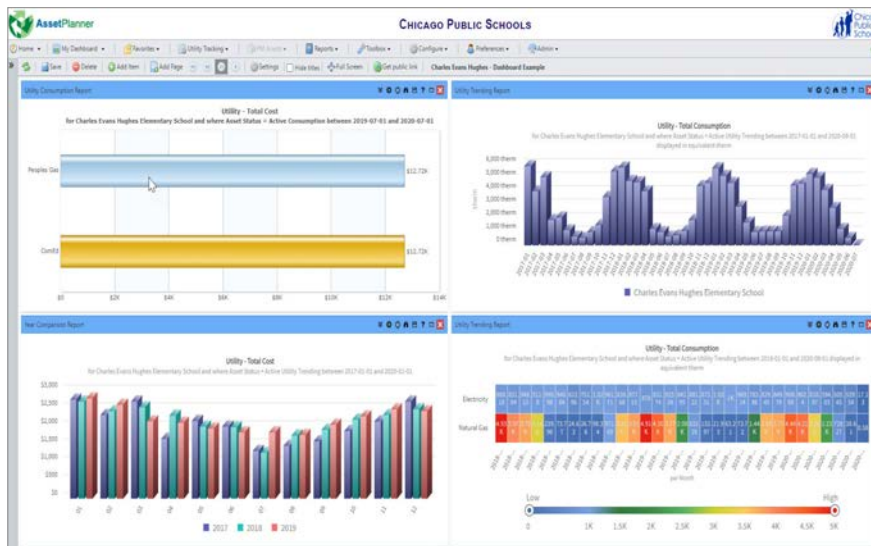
AssetPlanner

CHICAGO PUBLIC SCHOOLS

Chicago Public Schools

Home ▾ | My Dashboard ▾ | Favorites ▾ | Utility Tracking ▾ | PM Assets ▾ | Reports ▾ | Toolbox ▾ | Configure ▾ | Preferences ▾ | Admin ▾

Save | Delete | Add Item | Add Page | Settings | Hide titles | Full Screen | Get public link | Charles Evans Hughes - Dashboard Example

Utility Consumption Report

Utility - Total Cost
for Charles Evans Hughes Elementary School and where Asset Status = Active Consumption between 2019-07-01 and 2020-07-01

Peoples Gas $12.72K
ComEd $12.72K

$0 $2K $4K $6K $8K $10K $12K $14K

Utility Trending Report

Utility - Total Consumption
for Charles Evans Hughes Elementary School and where Asset Status = Active Utility Trending between 2017-01-01 and 2020-08-01 displayed in equivalent therm

6,000 therm
5,000 therm
4,000 therm
3,000 therm
2,000 therm
1,000 therm
0 therm

Charles Evans Hughes Elementary School

Year Comparison Report

Utility - Total Cost
for Charles Evans Hughes Elementary School and where Asset Status = Active Utility Trending between 2017-01-01 and 2020-01-01

$3,000
$2,500
$2,000
$1,500
$1,000
$500
$0

01 02 03 04 05 06 07 08 09 10 11 12

2017 2018 2019

Utility Trending Report

Utility - Total Consumption
for Charles Evans Hughes Elementary School and where Asset Status = Active Utility Trending between 2018-01-01 and 2020-08-01 displayed in equivalent therm

Electricity
Natural Gas

per Month

Low High

0 1K 1.5K 2K 2.5K 3K 3.5K 4K 4.5K 5K